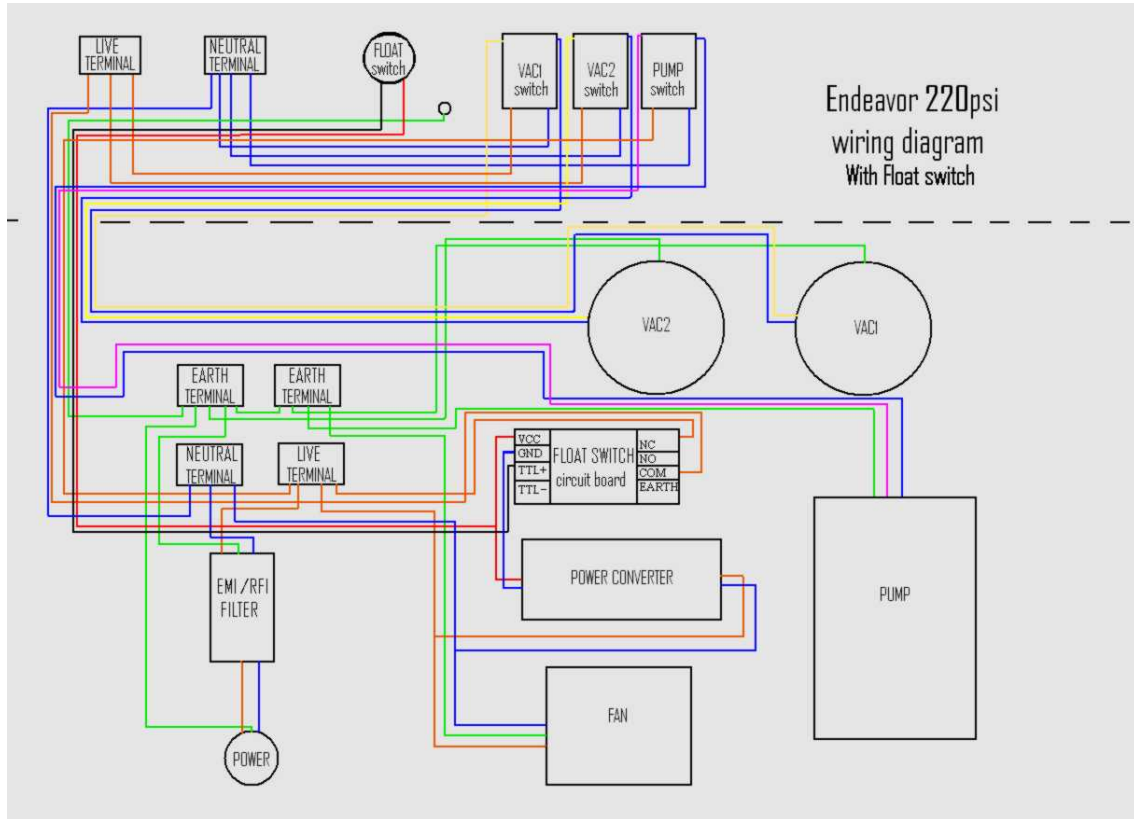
LIVE TERMINAL

NEUTRAL TERMINAL

FLOAT switch

VAC1 switch

VAC2 switch

PUMP switch

Endeavor 220psi wiring diagram
With Float switch

VAC2

VAC1

EARTH TERMINAL

EARTH TERMINAL

NEUTRAL TERMINAL

LIVE TERMINAL

VCC
GND
TTL+
TTL-

FLOAT SWITCH circuit board

NC
NO
COM
EARTH

POWER CONVERTER

EMI /RFI FILTER

PUMP

FAN

POWER